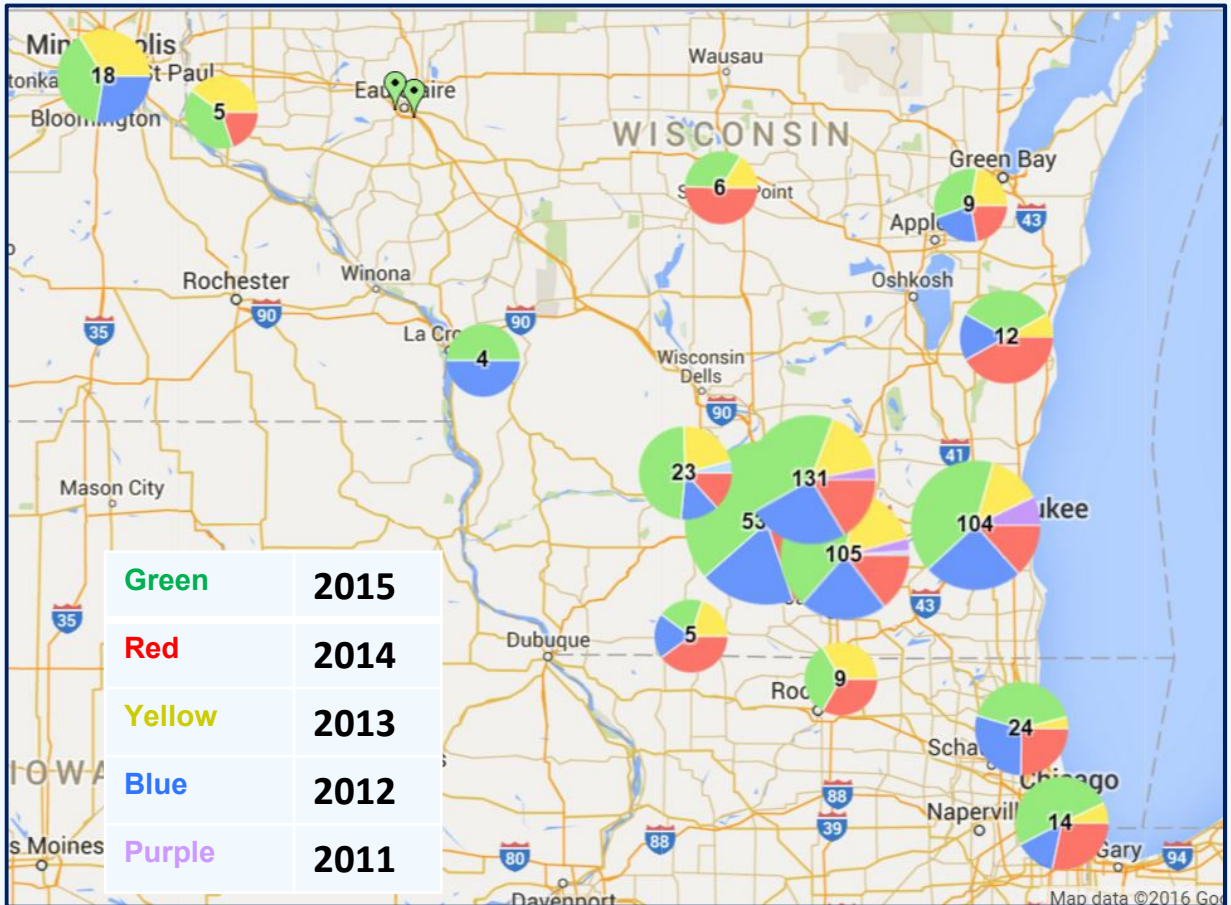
Minneapolis
18
St Paul
Bloomington
5
Eau Claire
Wausau
WISCONSIN
Green Bay
6
Point
9
Appleton
43
Rochester
90
Winona
Oshkosh
35
La Crosse
4
90
12
Wisconsin Dells
90
41
23
131
Mason City
53
105
104
Milwaukee
| Green | 2015 |
|---|---|
| Red | 2014 |
| Yellow | 2013 |
| Blue | 2012 |
| Purple | 2011 |

35
43
5
Dubuque
9
Rockford
24
IOWA
Schaumburg
Chicago
88
Naperville
39
14
Des Moines
88
80
Gary
94
Davenport
Map data ©2016 Google